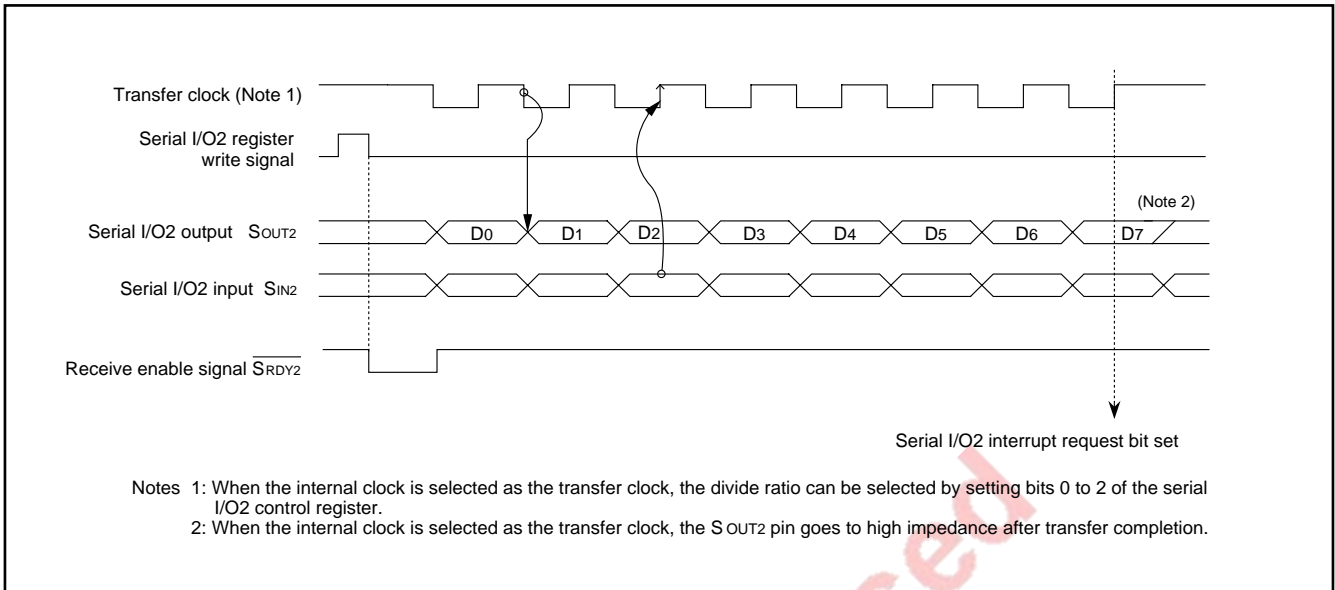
Transfer clock (Note 1)

Serial I/O2 register write signal

(Note 2)

Serial I/O2 output $S_{OUT2}$

D0 D1 D2 D3 D4 D5 D6 D7

Serial I/O2 input $S_{IN2}$

Receive enable signal $\overline{S_{RDY2}}$

Serial I/O2 interrupt request bit set

Notes 1: When the internal clock is selected as the transfer clock, the divide ratio can be selected by setting bits 0 to 2 of the serial I/O2 control register.
2: When the internal clock is selected as the transfer clock, the $S_{OUT2}$ pin goes to high impedance after transfer completion.